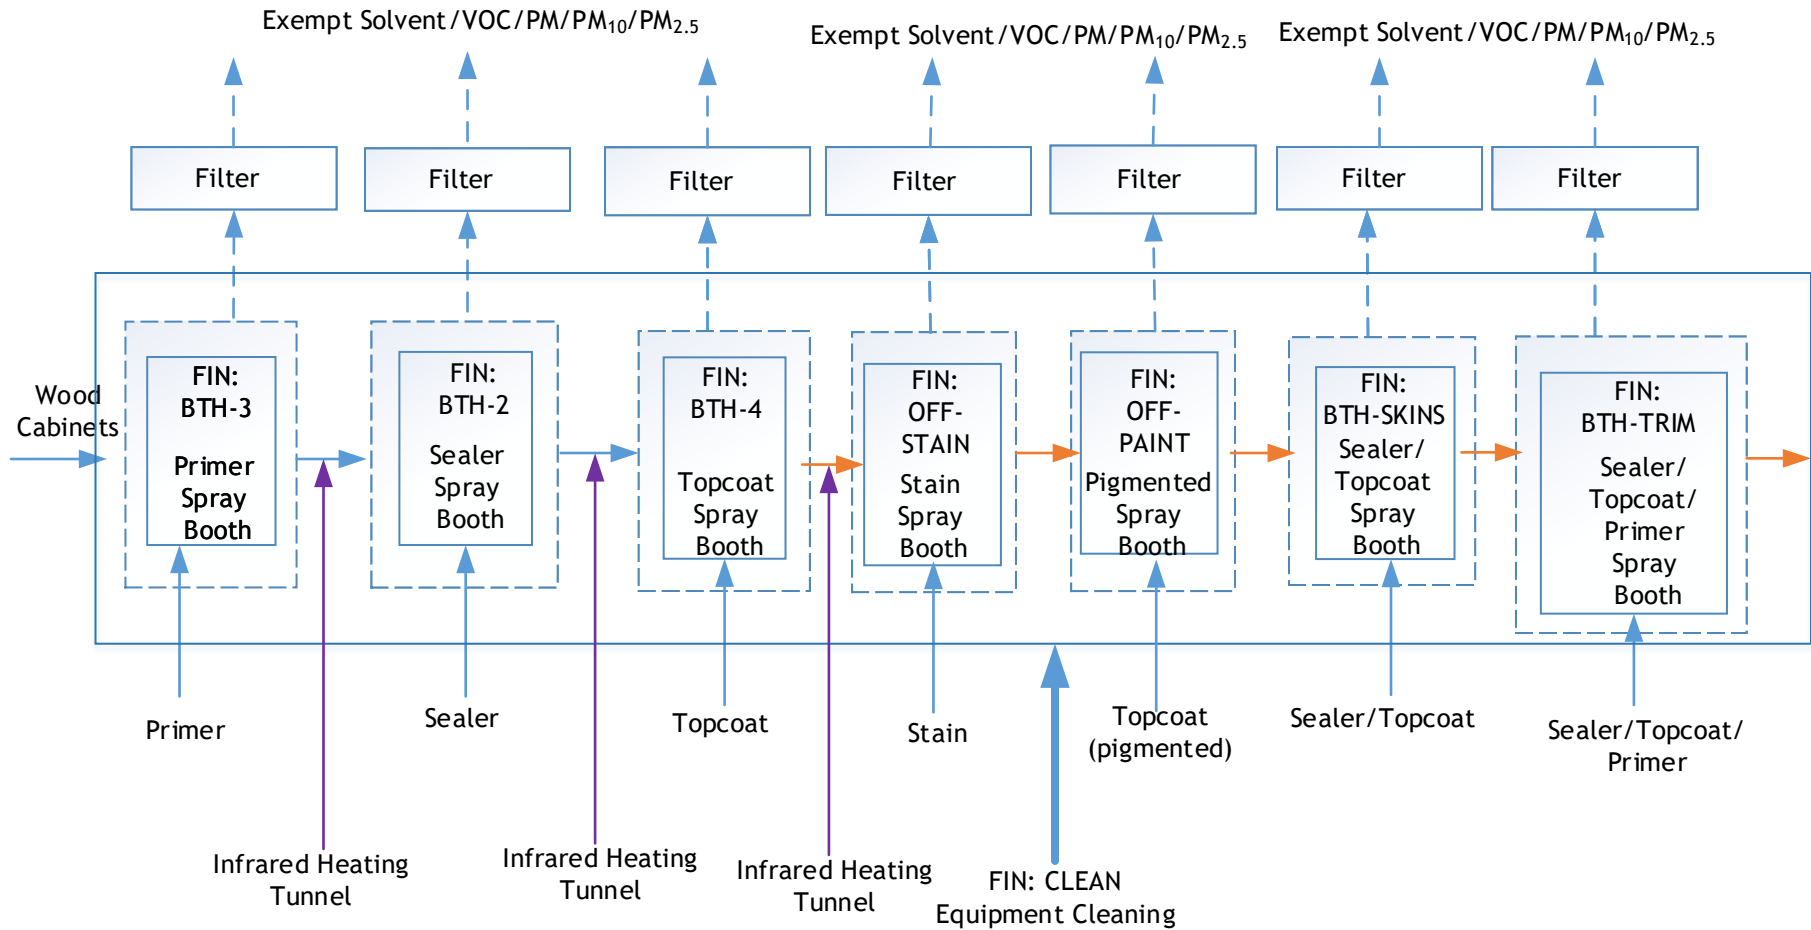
Exempt Solvent / VOC / PM / $PM_{10}$ / $PM_{2.5}$

Exempt Solvent / VOC / PM / $PM_{10}$ / $PM_{2.5}$

Exempt Solvent / VOC / PM / $PM_{10}$ / $PM_{2.5}$

Filter

Filter

Filter

Filter

Filter

Filter

Filter

Wood Cabinets

FIN: BTH-3 Primer Spray Booth

FIN: BTH-2 Sealer Spray Booth

FIN: BTH-4 Topcoat Spray Booth

FIN: OFF-STAIN Stain Spray Booth

FIN: OFF-PAINT Pigmented Spray Booth

FIN: BTH-SKINS Sealer/ Topcoat Spray Booth

FIN: BTH-TRIM Sealer/ Topcoat/ Primer Spray Booth

Primer

Sealer

Topcoat

Stain

Topcoat (pigmented)

Sealer/Topcoat

Sealer/Topcoat/ Primer

Infrared Heating Tunnel

Infrared Heating Tunnel

Infrared Heating Tunnel

FIN: CLEAN Equipment Cleaning